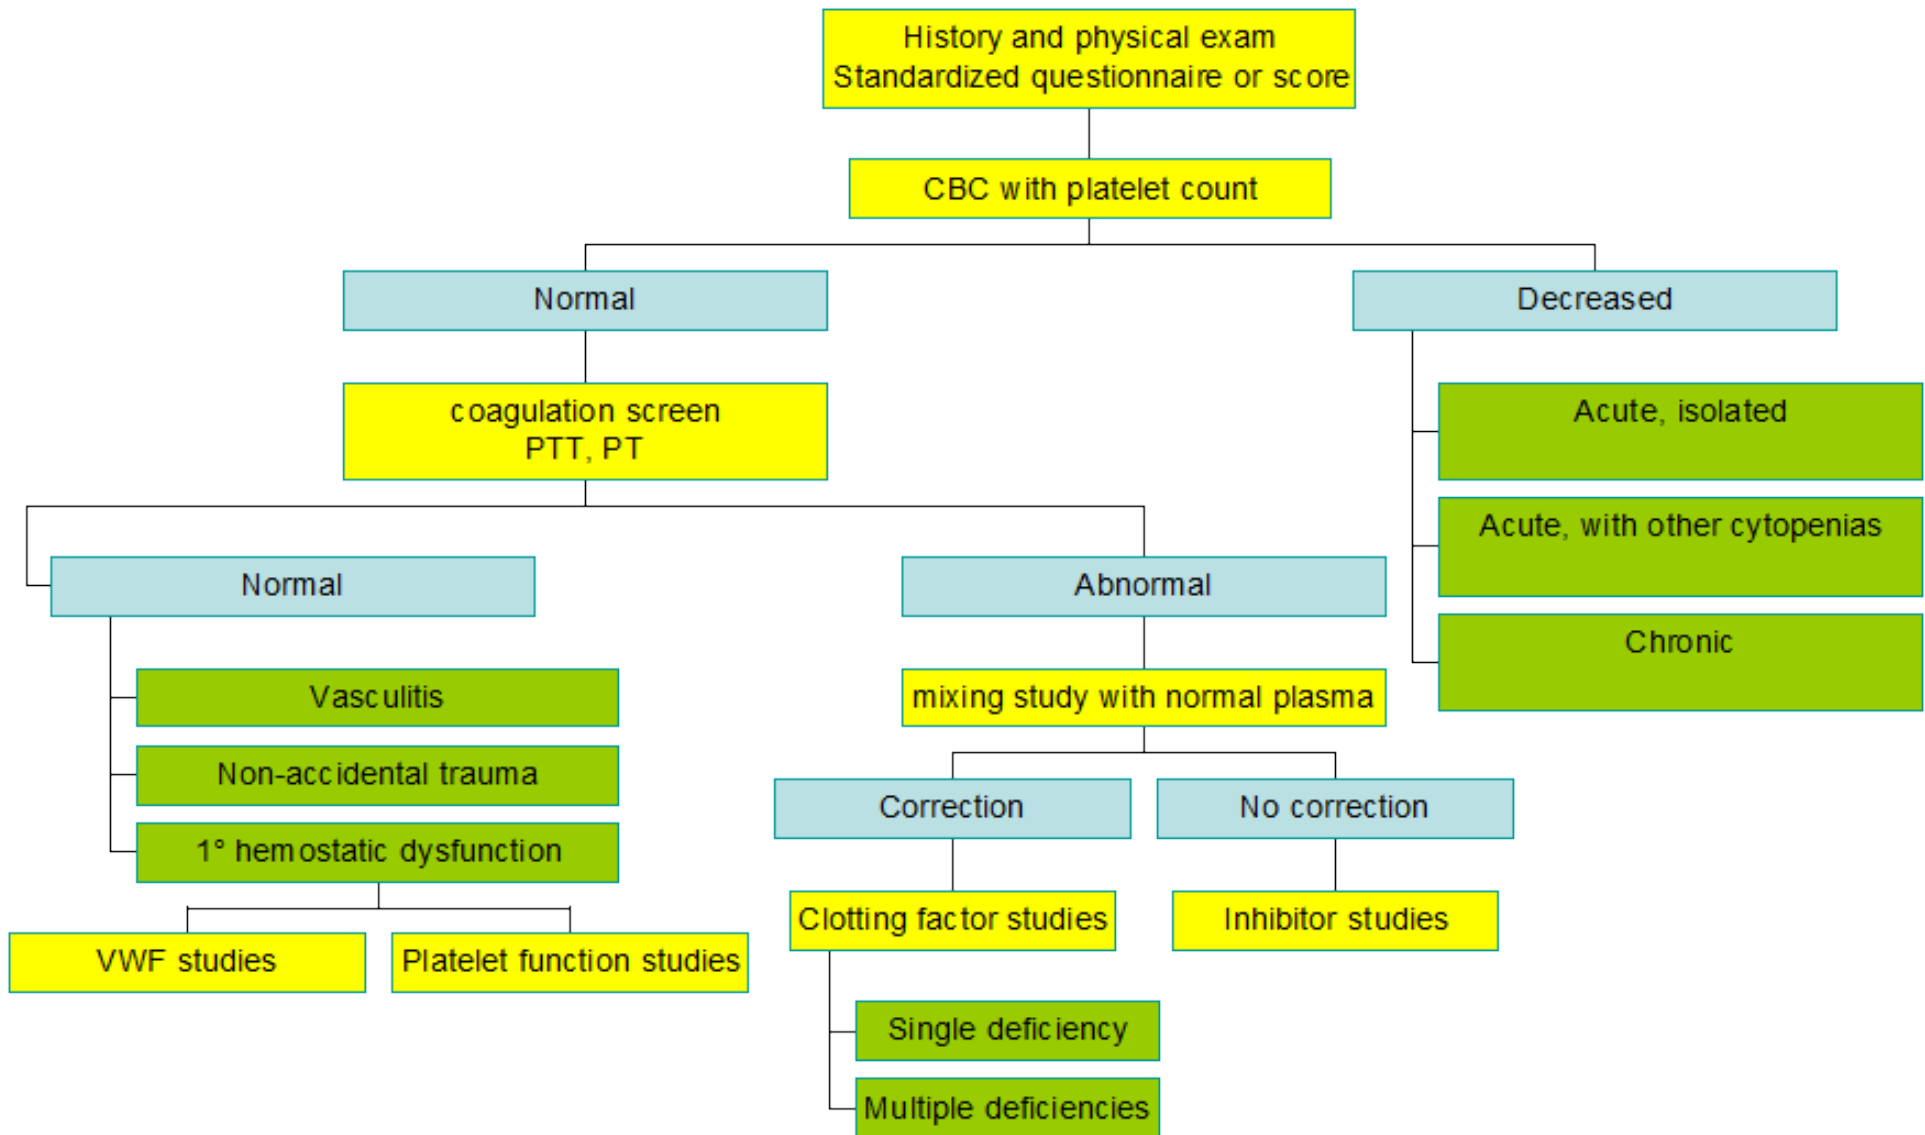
History and physical exam
Standardized questionnaire or score

CBC with platelet count

Normal

Decreased

coagulation screen
PTT, PT

Acute, isolated

Acute, with other cytopenias

Chronic

Normal

Abnormal

Vasculitis

Non-accidental trauma

1° hemostatic dysfunction

VWF studies

Platelet function studies

mixing study with normal plasma

Correction

No correction

Clotting factor studies

Inhibitor studies

Single deficiency

Multiple deficiencies